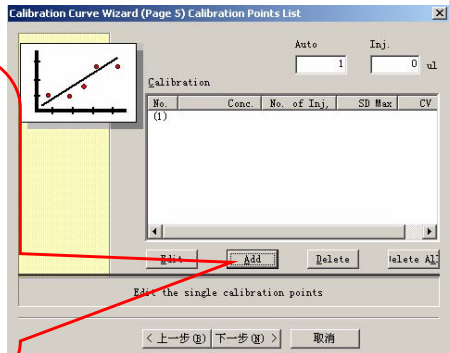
Calibration Curve Wizard (Page 5) Calibration Points List

Auto
Inj.
1
0
ul

Calibration

| No. | Conc. | No. of Inj. | SD Max | CV |
|---|---|---|---|---|
| (1) | | | | |

Edit
Add
Delete
Delete All

Edit the single calibration points

< 上一步(B)
下一步(N) >
取消